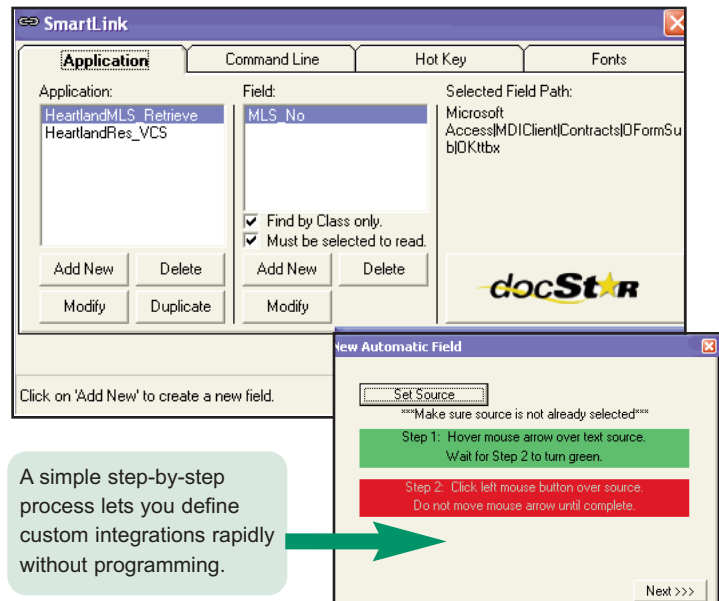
SmartLink

Application | Command Line | Hot Key | Fonts

Application:
HeartlandMLS_Retrieve
HeartlandRes_VCS

Add New | Delete
Modify | Duplicate

Field:
MLS_No

Find by Class only.
Must be selected to read.

Add New | Delete
Modify

Selected Field Path:
Microsoft Access|MDIClient|Contracts|OFormSub|OKttbx

docStar

Click on 'Add New' to create a new field.

New Automatic Field

Set Source
***Make sure source is not already selected***

Step 1: Hover mouse arrow over text source.
Wait for Step 2 to turn green.

Step 2: Click left mouse button over source.
Do not move mouse arrow until complete.

Next >>>

A simple step-by-step process lets you define custom integrations rapidly without programming.